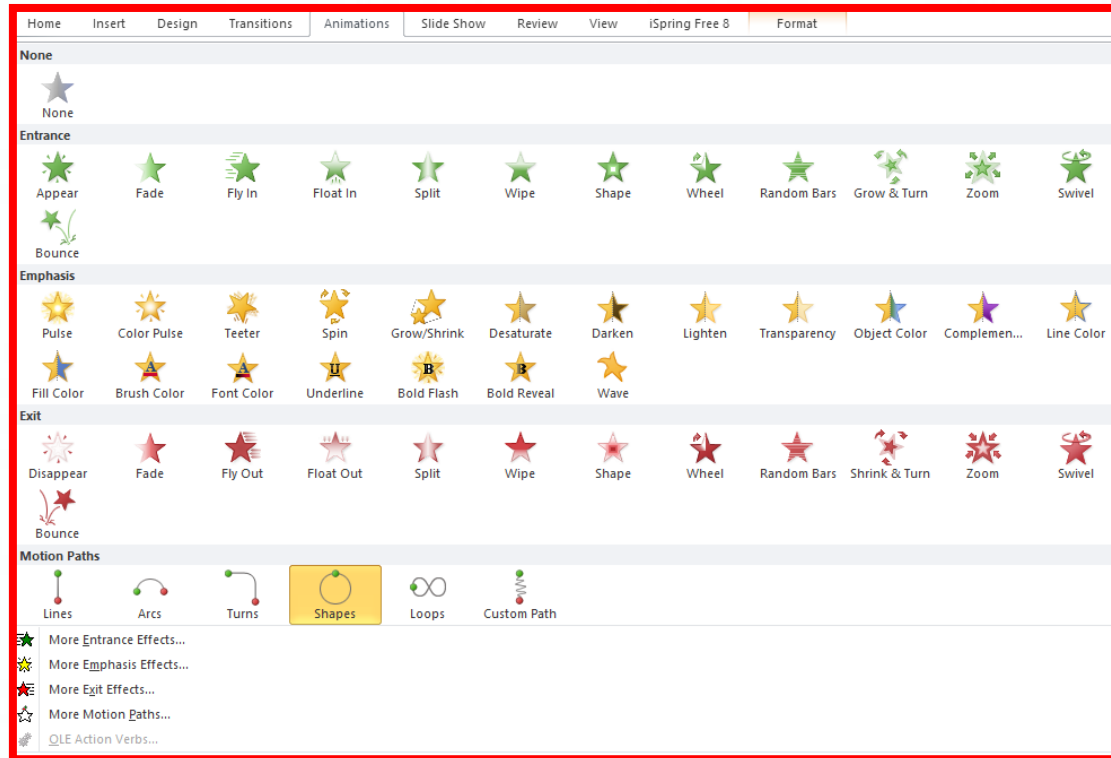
Home Insert Design Transitions Animations Slide Show Review View iSpring Free 8 Format

None

None

Entrance

Appear Fade Fly In Float In Split Wipe Shape Wheel Random Bars Grow & Turn Zoom Swivel

Bounce

Emphasis

Pulse Color Pulse Teeter Spin Grow/Shrink Desaturate Darken Lighten Transparency Object Color Complemen... Line Color

Fill Color Brush Color Font Color Underline Bold Flash Bold Reveal Wave

Exit

Disappear Fade Fly Out Float Out Split Wipe Shape Wheel Random Bars Shrink & Turn Zoom Swivel

Bounce

Motion Paths

Lines Arcs Turns Shapes Loops Custom Path

More Entrance Effects...

More Emphasis Effects...

More Exit Effects...

More Motion Paths...

OLE Action Verbs...